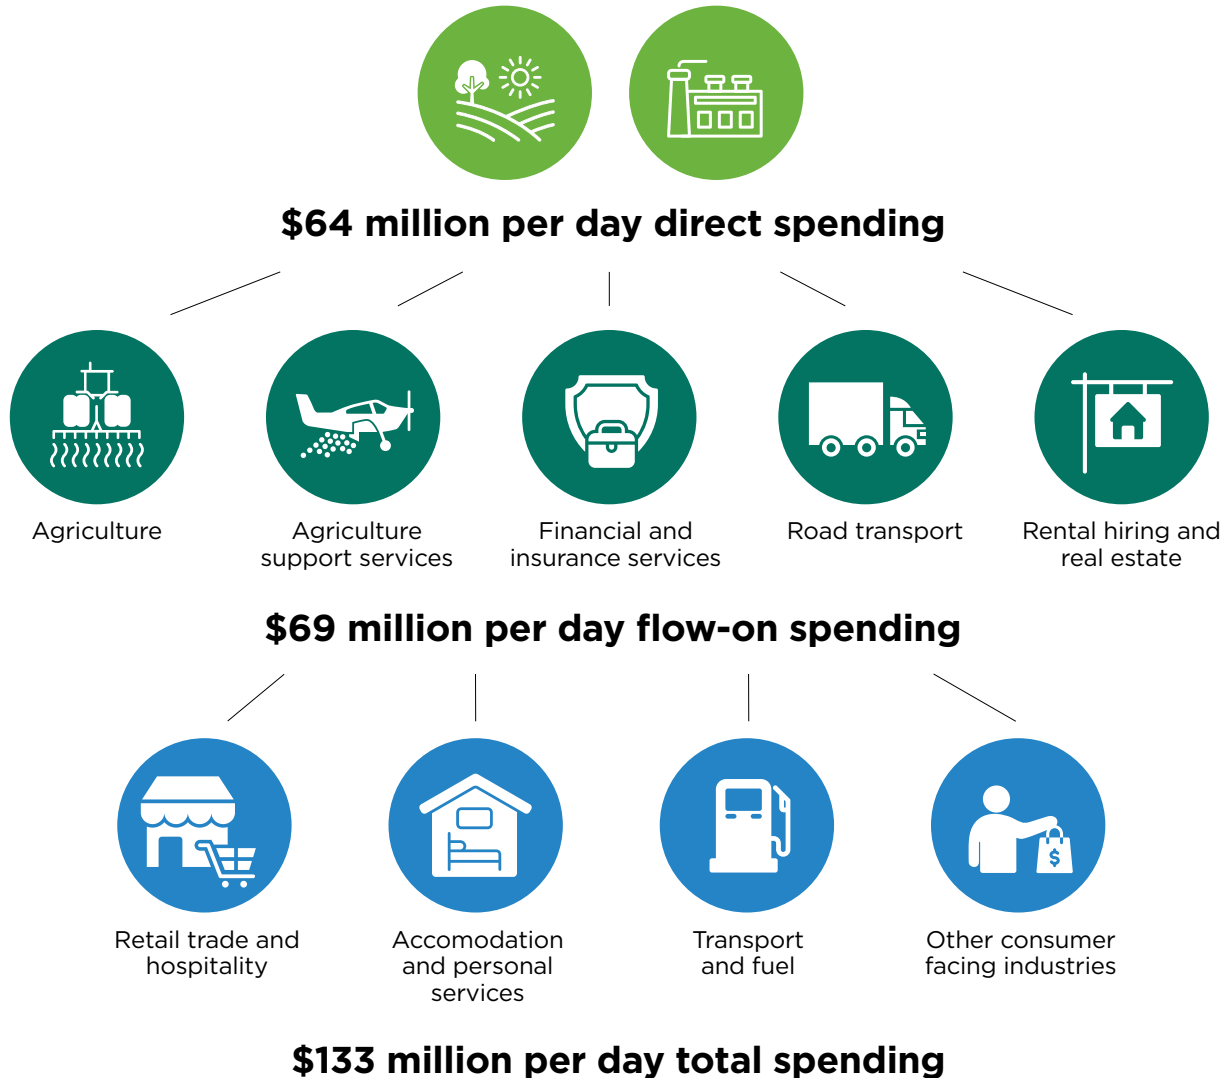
$64 million per day direct spending

Agriculture

Agriculture support services

Financial and insurance services

Road transport

Rental hiring and real estate

$69 million per day flow-on spending

Retail trade and hospitality

Accomodation and personal services

Transport and fuel

Other consumer facing industries

$133 million per day total spending